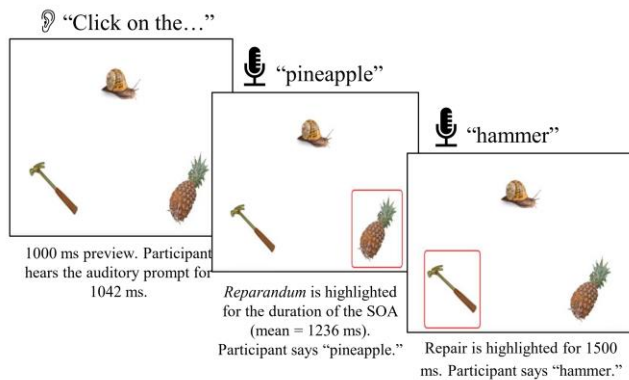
"Click on the…"

"pineapple"

"hammer"

1000 ms preview. Participant hears the auditory prompt for 1042 ms.

*Reparandum* is highlighted for the duration of the SOA (mean = 1236 ms). Participant says "pineapple."

Repair is highlighted for 1500 ms. Participant says "hammer."